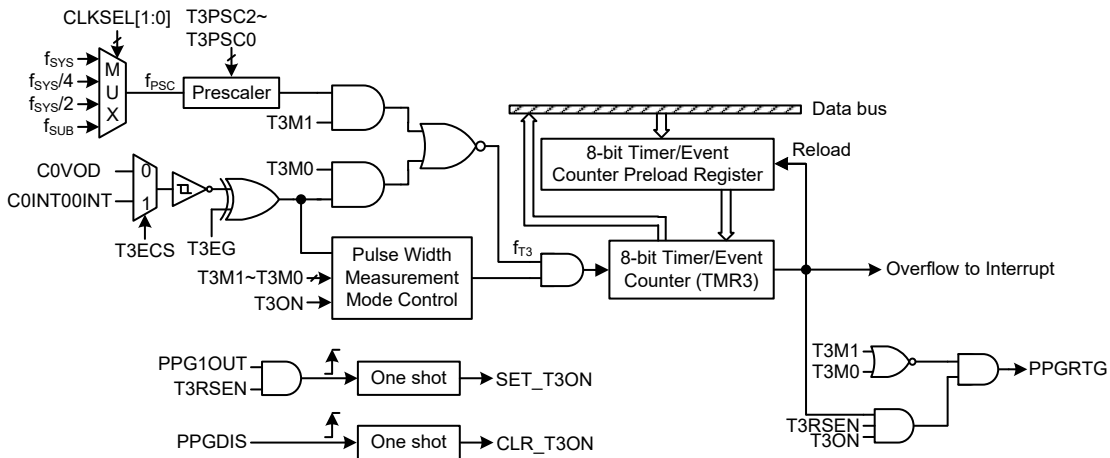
CLKSEL[1:0]
T3PSC2~
T3PSC0
$f_{SYS}$
$f_{SYS}/4$
$f_{SYS}/2$
$f_{SUB}$
M
U
X
$f_{PSC}$
Prescaler
T3M1
T3M0
Data bus
8-bit Timer/Event Counter Preload Register
Reload
C0VOD
C0INT00INT
0
1
T3ECS
T3EG
Pulse Width Measurement Mode Control
T3M1~T3M0
T3ON
$f_{T3}$
8-bit Timer/Event Counter (TMR3)
Overflow to Interrupt
PPG1OUT
T3RSEN
One shot
SET_T3ON
PPGDIS
One shot
CLR_T3ON
T3M1
T3M0
PPGRTG
T3RSEN
T3ON